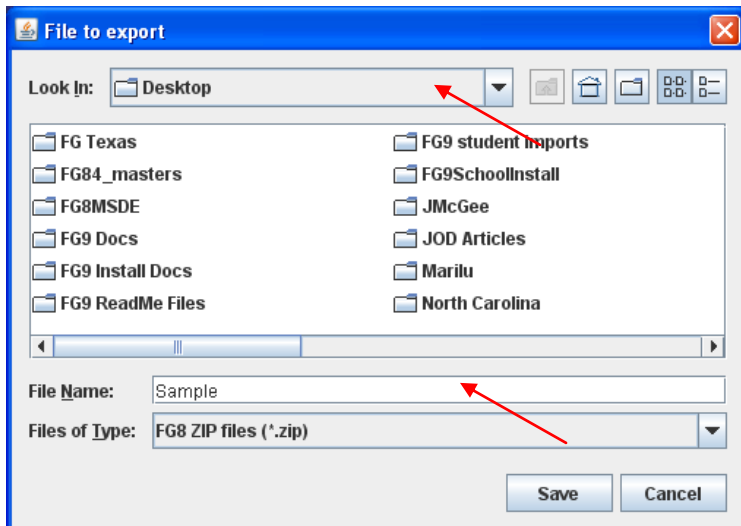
File to export

Look In: Desktop

FG Texas
FG84_masters
FG8MSDE
FG9 Docs
FG9 Install Docs
FG9 ReadMe Files

FG9 student imports
FG9SchoolInstall
JMcGee
JOD Articles
Marilu
North Carolina

File Name: Sample
Files of Type: FG8 ZIP files (*.zip)

Save
Cancel